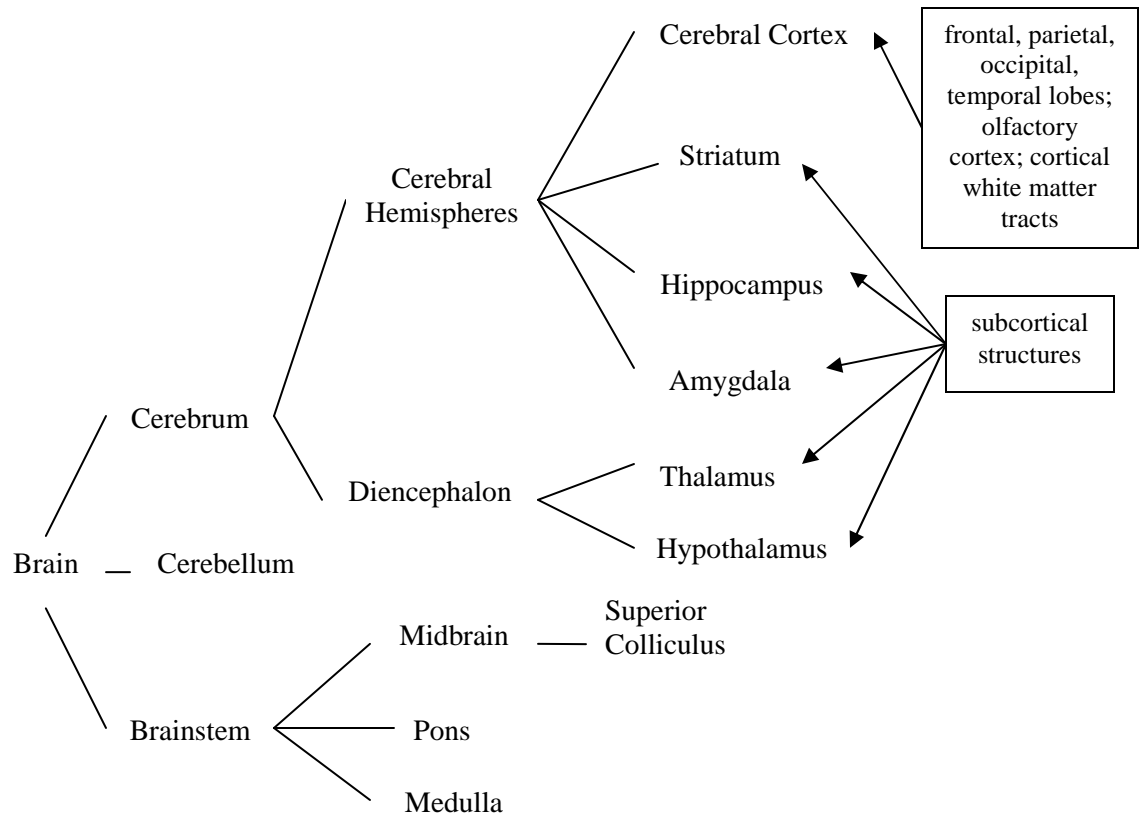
Cerebral Cortex

frontal, parietal, occipital, temporal lobes; olfactory cortex; cortical white matter tracts

Cerebral Hemispheres

Striatum

Hippocampus

subcortical structures

Amygdala

Cerebrum

Diencephalon

Thalamus

Hypothalamus

Brain

Cerebellum

Midbrain

Superior Colliculus

Brainstem

Pons

Medulla